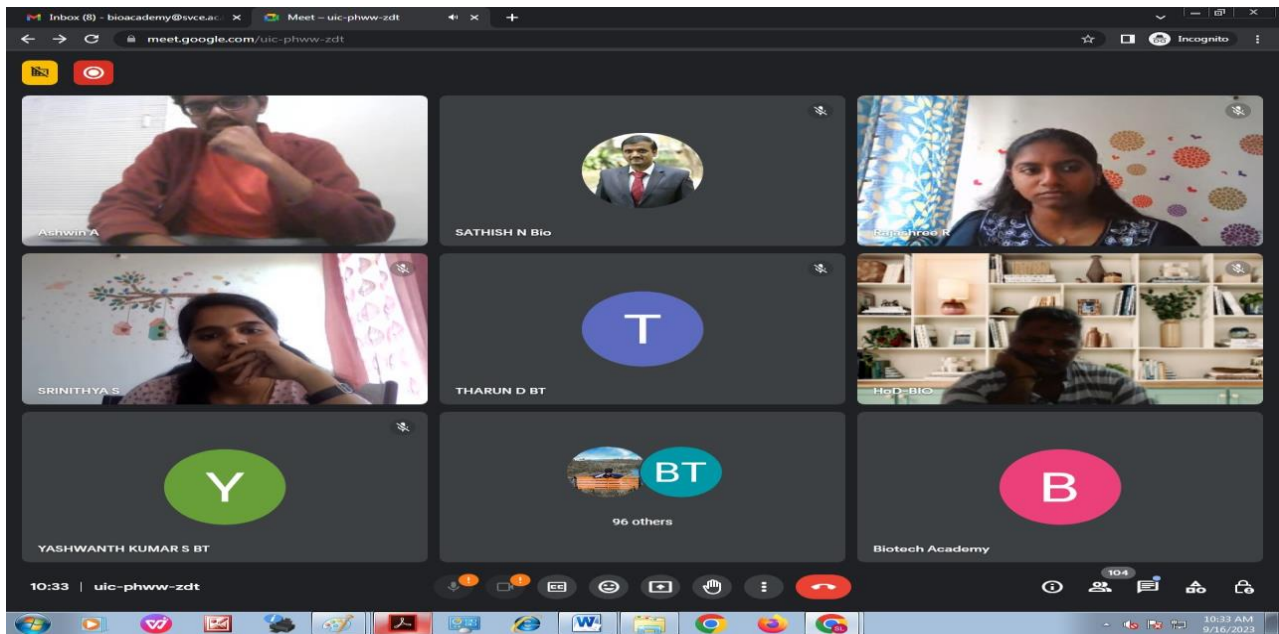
Inbox (8) - bioacademy@svce.ac
Meet – uic-phww-zdt
meet.google.com/uic-phww-zdt
Incognito

Ashwin A
SATHISH N Bio
Rajashree R
SRINITHYA S
T
THARUN D BT
HoD-BIO
Y
YASHWANTH KUMAR S BT
BT
96 others
B
Biotech Academy

10:33 | uic-phww-zdt
104
10:33 AM
9/16/2023